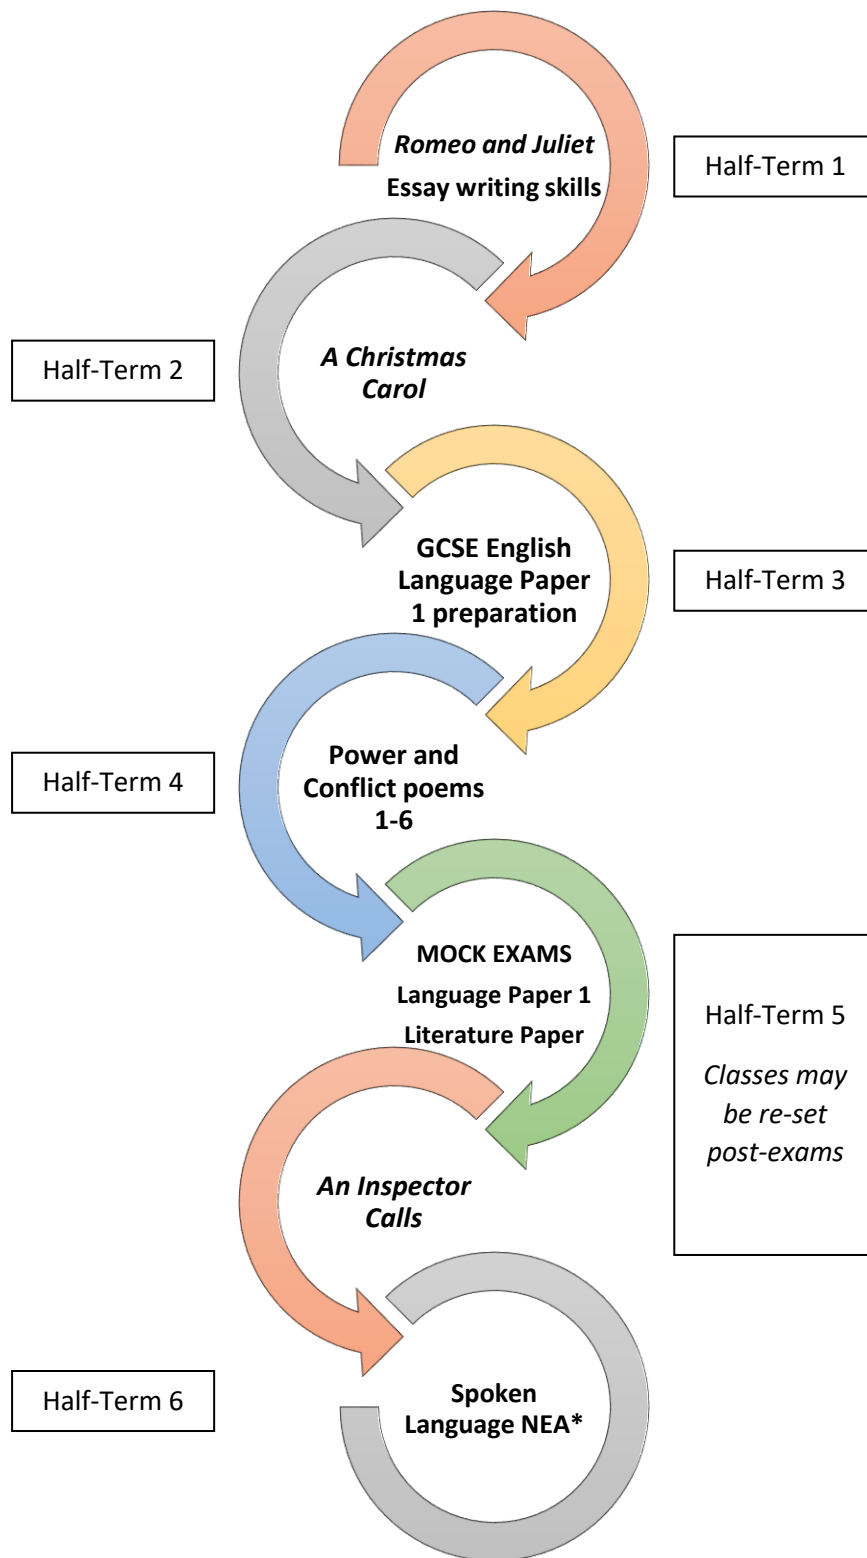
*Romeo and Juliet*
**Essay writing skills**

Half-Term 1

Half-Term 2

***A Christmas Carol***

**GCSE English Language Paper 1 preparation**

Half-Term 3

Half-Term 4

**Power and Conflict poems 1-6**

**MOCK EXAMS**
**Language Paper 1**
**Literature Paper**

Half-Term 5

*Classes may be re-set post-exams*

***An Inspector Calls***

Half-Term 6

**Spoken Language NEA***